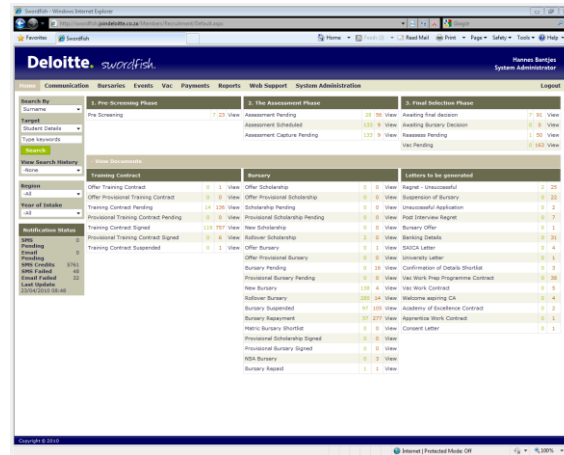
Swordfish - Windows Internet Explorer

http://swordfish.joindeloitte.co.za/Members/Recruitment/Default.aspx

Google

Favorites | Swordfish

Home | Feeds (J) | Read Mail | Print | Page | Safety | Tools | Help

Deloitte. swordfish.

Hannes Bantjes
System Administrator

Home | Communication | Bursaries | Events | Vac | Payments | Reports | Web Support | System Administration | Logout

Search By
Surname
Target
Student Details
Type keywords
Search

View Search History
-None

Region
-All

Year of Intake
-All

Notification Status
SMS Pending 0
Email Pending 0
SMS Credits 5761
SMS Failed 48
Email Failed 52
Last Update 23/04/2010 08:48

1. Pre Screening Phase

| | | | |
|---|---|---|---|
| Pre Screening | 7 | 25 | View |

2. The Assessment Phase

| | | | |
|---|---|---|---|
| Assessment Pending | 25 | 58 | View |
| Assessment Scheduled | 133 | 9 | View |
| Assessment Capture Pending | 133 | 9 | View |

3. Final Selection Phase

| | | | |
|---|---|---|---|
| Awaiting final decision | 7 | 91 | View |
| Awaiting Bursary Decision | 0 | 0 | View |
| Reassess Pending | 1 | 50 | View |
| Vac Pending | 0 | 163 | View |

View Documents

Training Contract

| | | | |
|---|---|---|---|
| Offer Training Contract | 0 | 1 | View |
| Offer Provisional Training Contract | 0 | 0 | View |
| Training Contract Pending | 14 | 136 | View |
| Provisional Training Contract Pending | 0 | 0 | View |
| Training Contract Signed | 115 | 707 | View |
| Provisional Training Contract Signed | 0 | 6 | View |
| Training Contract Suspended | 0 | 1 | View |

Bursary

| | | | |
|---|---|---|---|
| Offer Scholarship | 0 | 0 | View |
| Offer Provisional Scholarship | 0 | 0 | View |
| Scholarship Pending | 0 | 0 | View |
| Provisional Scholarship Pending | 0 | 0 | View |
| New Scholarship | 0 | 0 | View |
| Rollover Scholarship | 2 | 0 | View |
| Offer Bursary | 0 | 1 | View |
| Offer Provisional Bursary | 0 | 0 | View |
| Bursary Pending | 0 | 16 | View |
| Provisional Bursary Pending | 0 | 0 | View |
| New Bursary | 108 | 4 | View |
| Rollover Bursary | 155 | 14 | View |
| Bursary Suspended | 97 | 105 | View |
| Bursary Repayment | 97 | 277 | View |
| Matric Bursary Shortlist | 0 | 0 | View |
| Provisional Scholarship Signed | 0 | 0 | View |
| Provisional Bursary Signed | 0 | 0 | View |
| NSA Bursary | 0 | 5 | View |
| Bursary Repaid | 1 | 1 | View |

Letters to be generated

| | | |
|---|---|---|
| Regret - Unsuccessful | 0 | 25 |
| Suspension of Bursary | 0 | 22 |
| Unsuccessful Application | 0 | 2 |
| Post Interview Regret | 0 | 7 |
| Bursary Offer | 0 | 1 |
| Banking Details | 0 | 31 |
| SAICA Letter | 0 | 4 |
| University Letter | 0 | 1 |
| Confirmation of Details Shortlist | 0 | 3 |
| Vac Work Prep Programme Contract | 0 | 38 |
| Vac Work Contract | 0 | 5 |
| Welcome aspiring CA | 0 | 4 |
| Academy of Excellence Contract | 0 | 2 |
| Apprentice Work Contract | 0 | 1 |
| Consent Letter | 0 | 1 |

Copyright © 2010

Internet | Protected Mode: Off | 100%